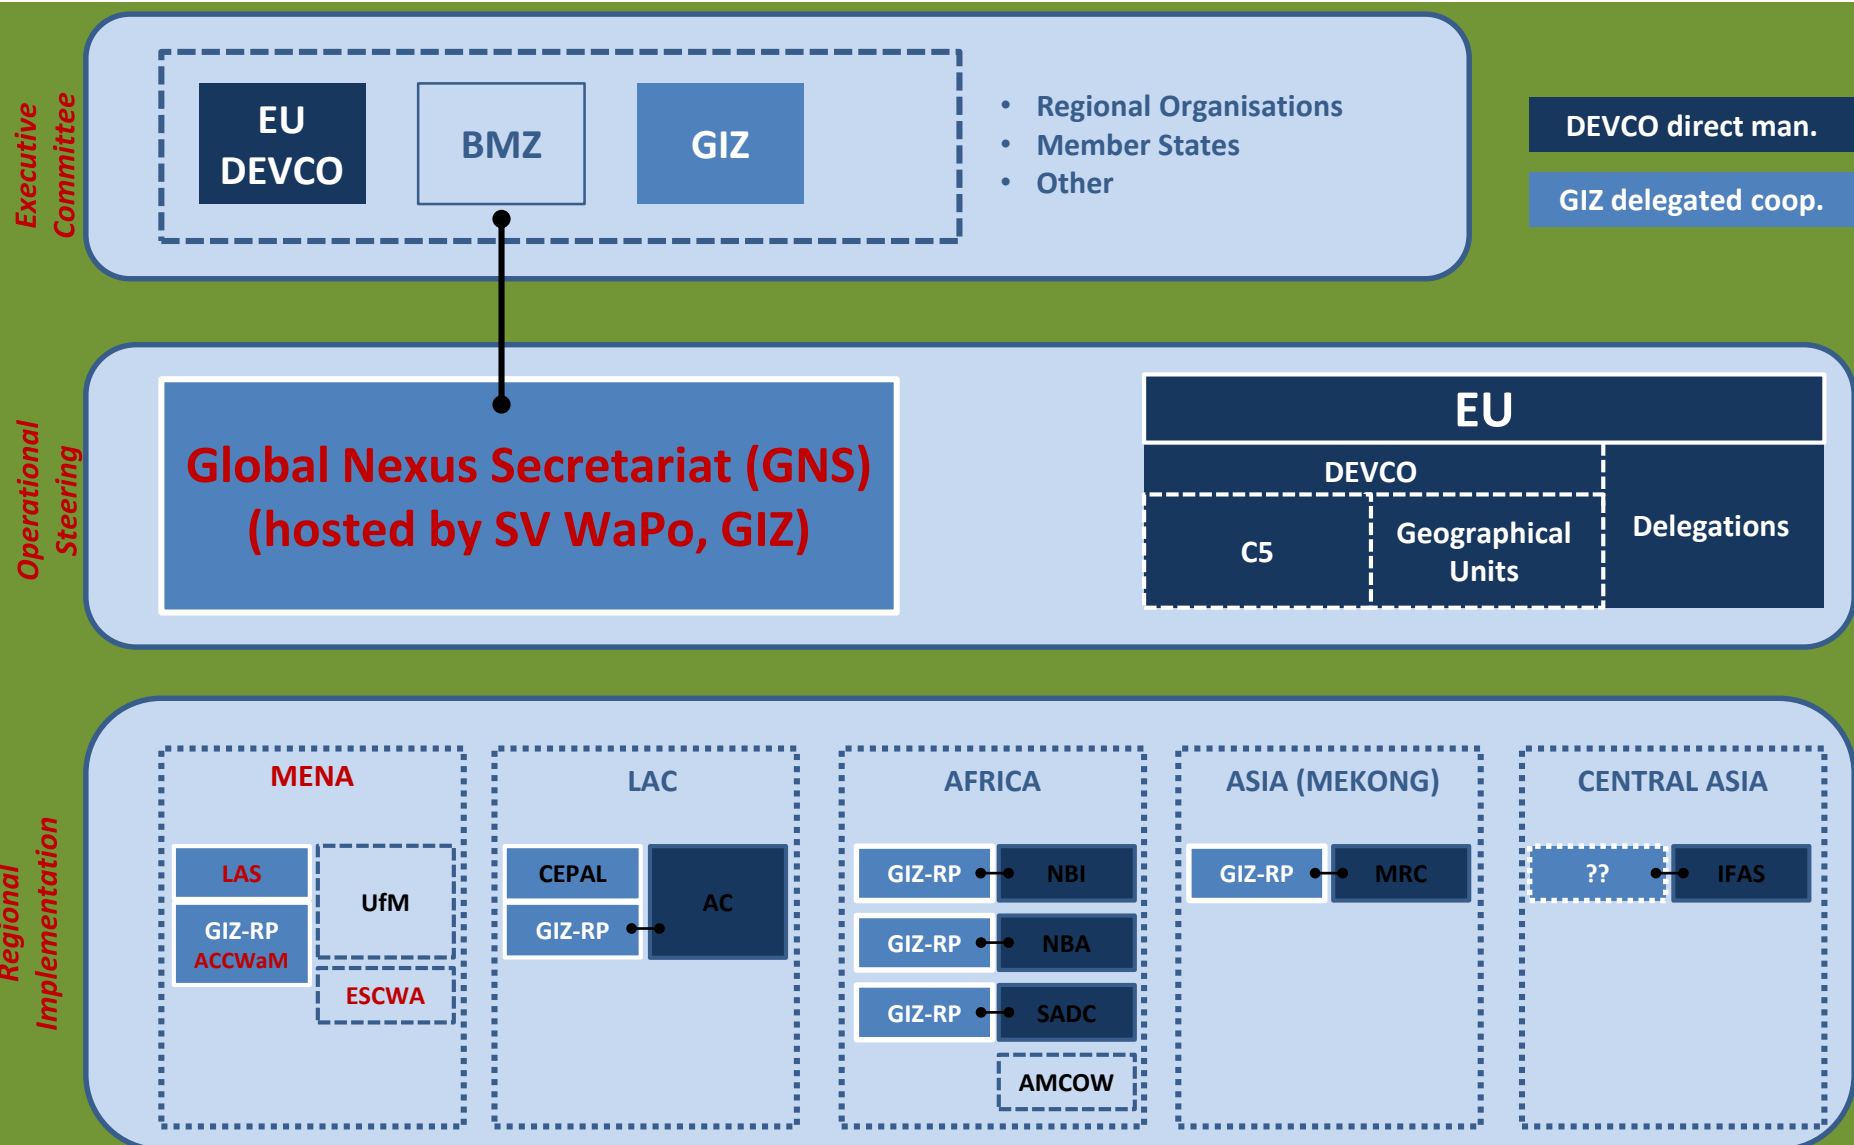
Executive Committee

EU DEVCO

BMZ

GIZ

• Regional Organisations
• Member States
• Other

DEVCO direct man.

GIZ delegated coop.

Operational Steering

Global Nexus Secretariat (GNS) (hosted by SV WaPo, GIZ)

EU

DEVCO

C5

Geographical Units

Delegations

Regional Implementation

MENA

LAS

GIZ-RP ACCWaM

UfM

ESCWA

LAC

CEPAL

GIZ-RP

AC

AFRICA

GIZ-RP

NBI

GIZ-RP

NBA

GIZ-RP

SADC

AMCOW

ASIA (MEKONG)

GIZ-RP

MRC

CENTRAL ASIA

??

IFAS